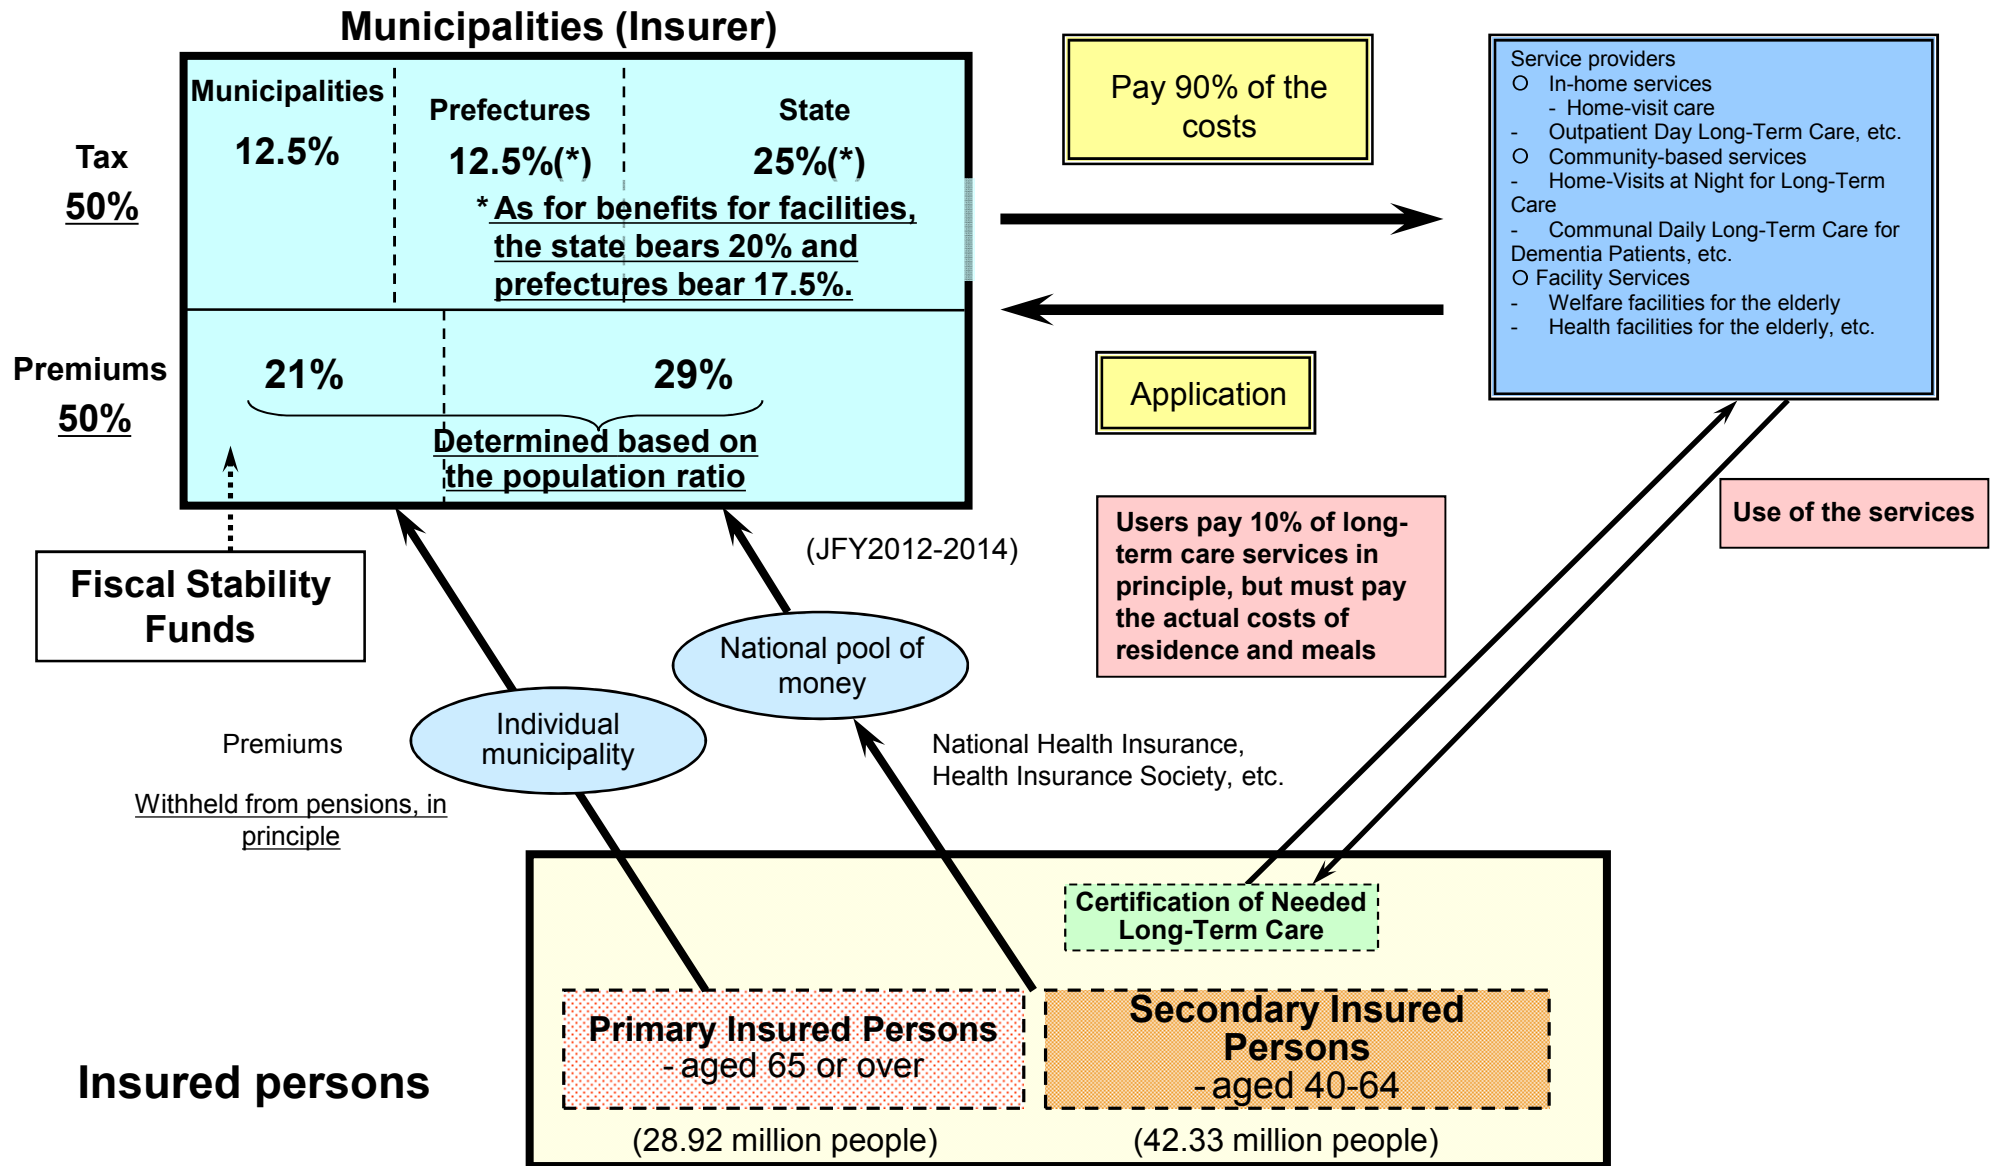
Municipalities (Insurer)

Tax
50%

Municipalities
12.5%

Prefectures
12.5%(*)

State
25%(*)

* As for benefits for facilities, the state bears 20% and prefectures bear 17.5%.

Premiums
50%

21%

29%

Determined based on the population ratio

Pay 90% of the costs

Application

Service providers
O In-home services
- Home-visit care
- Outpatient Day Long-Term Care, etc.
O Community-based services
- Home-Visits at Night for Long-Term Care
- Communal Daily Long-Term Care for Dementia Patients, etc.
O Facility Services
- Welfare facilities for the elderly
- Health facilities for the elderly, etc.

Fiscal Stability Funds

(JFY2012-2014)

National pool of money

Users pay 10% of long-term care services in principle, but must pay the actual costs of residence and meals

Use of the services

Premiums

Individual municipality

Withheld from pensions, in principle

National Health Insurance, Health Insurance Society, etc.

Certification of Needed Long-Term Care

Insured persons

Primary Insured Persons
- aged 65 or over

Secondary Insured Persons
- aged 40-64

(28.92 million people)

(42.33 million people)